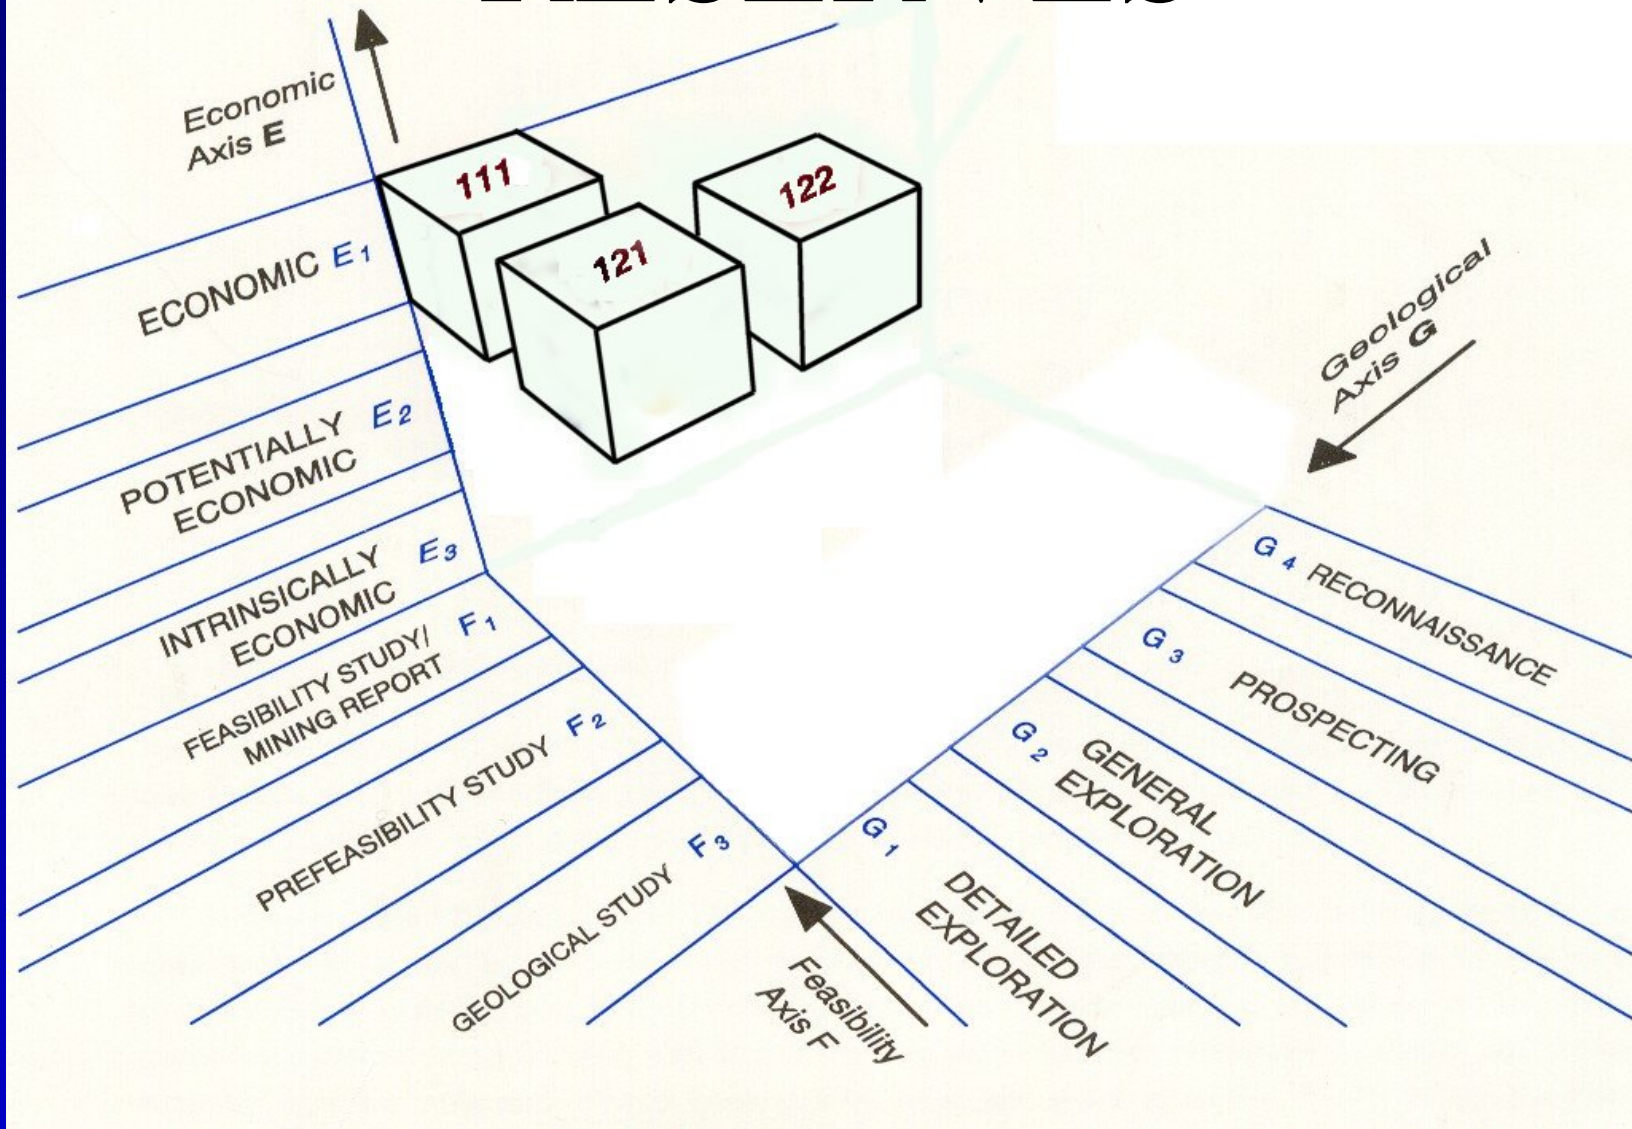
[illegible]

Economic Axis E

111

122

121

ECONOMIC $E_1$

POTENTIALLY ECONOMIC $E_2$

INTRINSICALLY ECONOMIC $E_3$

FEASIBILITY STUDY/ MINING REPORT $F_1$

PREFEASIBILITY STUDY $F_2$

GEOLOGICAL STUDY $F_3$

Feasibility Axis F

Geological Axis G

$G_4$ RECONNAISSANCE

$G_3$ PROSPECTING

$G_2$ GENERAL EXPLORATION

$G_1$ DETAILED EXPLORATION